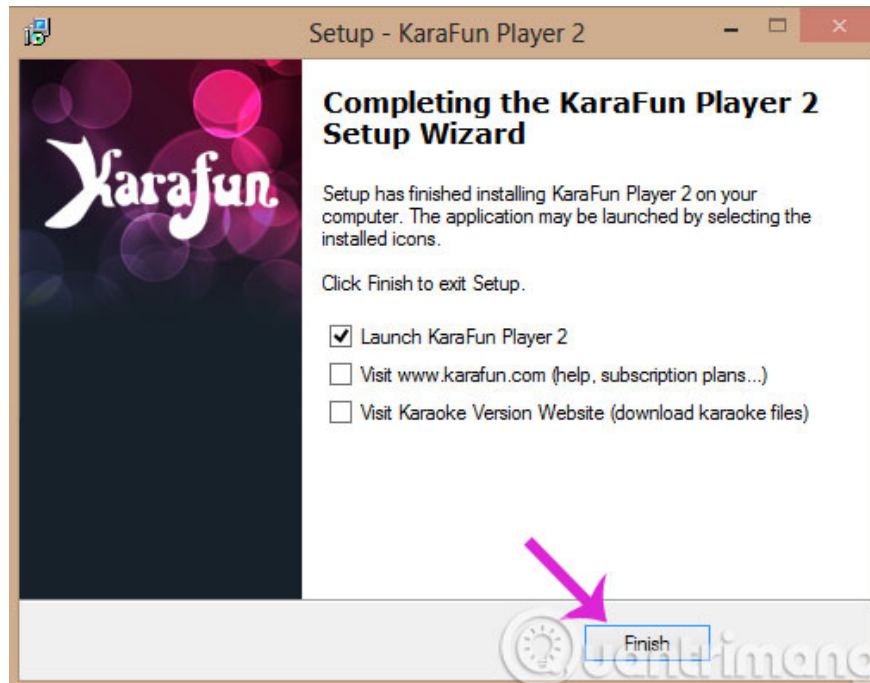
Setup - KaraFun Player 2

Karafun

Completing the KaraFun Player 2 Setup Wizard

Setup has finished installing KaraFun Player 2 on your computer. The application may be launched by selecting the installed icons.

Click Finish to exit Setup.

Launch KaraFun Player 2

Visit www.karafun.com (help, subscription plans...)

Visit Karaoke Version Website (download karaoke files)

Finish

Quantrimang